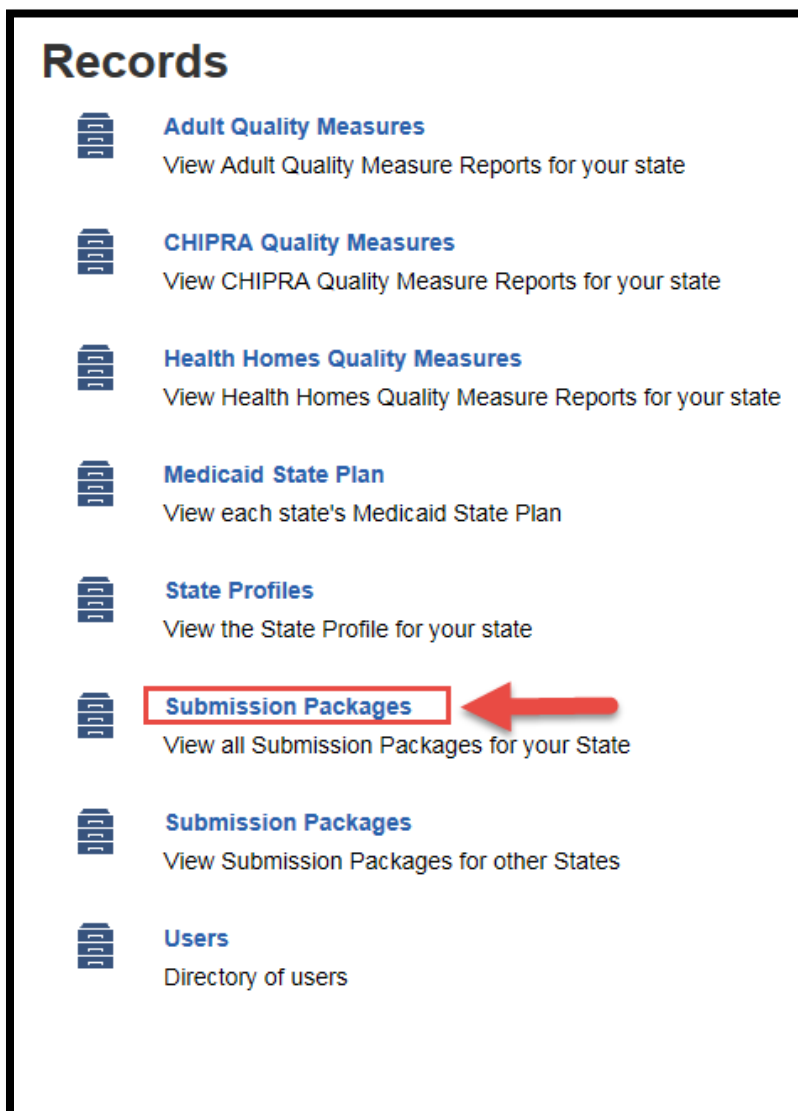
Records

Adult Quality Measures
View Adult Quality Measure Reports for your state

CHIPRA Quality Measures
View CHIPRA Quality Measure Reports for your state

Health Homes Quality Measures
View Health Homes Quality Measure Reports for your state

Medicaid State Plan
View each state's Medicaid State Plan

State Profiles
View the State Profile for your state

Submission Packages
View all Submission Packages for your State

Submission Packages
View Submission Packages for other States

Users
Directory of users